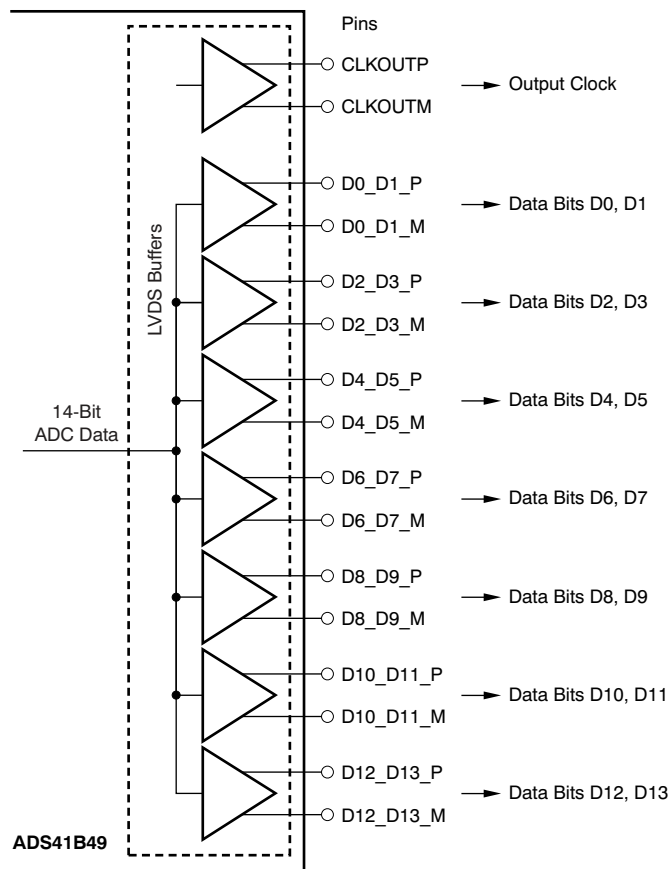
Pins

CLKOUTP
Output Clock
CLKOUTM

LVDS Buffers

D0_D1_P
Data Bits D0, D1
D0_D1_M

D2_D3_P
Data Bits D2, D3
D2_D3_M

D4_D5_P
Data Bits D4, D5
D4_D5_M

14-Bit ADC Data

D6_D7_P
Data Bits D6, D7
D6_D7_M

D8_D9_P
Data Bits D8, D9
D8_D9_M

D10_D11_P
Data Bits D10, D11
D10_D11_M

D12_D13_P
Data Bits D12, D13
D12_D13_M

ADS41B49